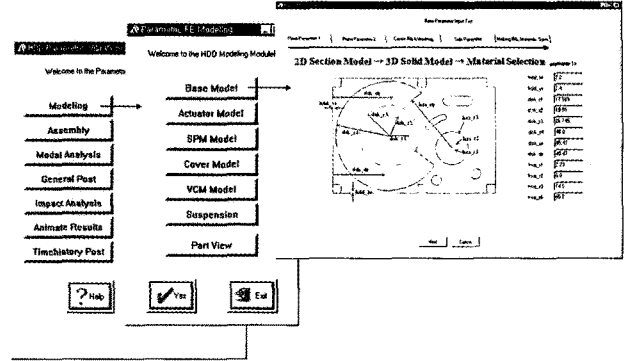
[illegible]

Welcome to the Parametr

Modeling

Assembly

Modal Analysis

General Post

Impact Analysis

Animate Results

Timehistory Post

? Help

Parametric FE Modeling

Welcome to the HDD Modeling Module!

Base Model

Actuator Model

SPM Model

Cover Model

VCM Model

Suspension

Part View

Yes

Exit

Base Parameter Input Fed

Base Parameter 1 | Base Parameter 2 | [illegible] | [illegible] | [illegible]

3D Section Model → 3D Solid Model → Material Selection

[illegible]

Next | Cancel